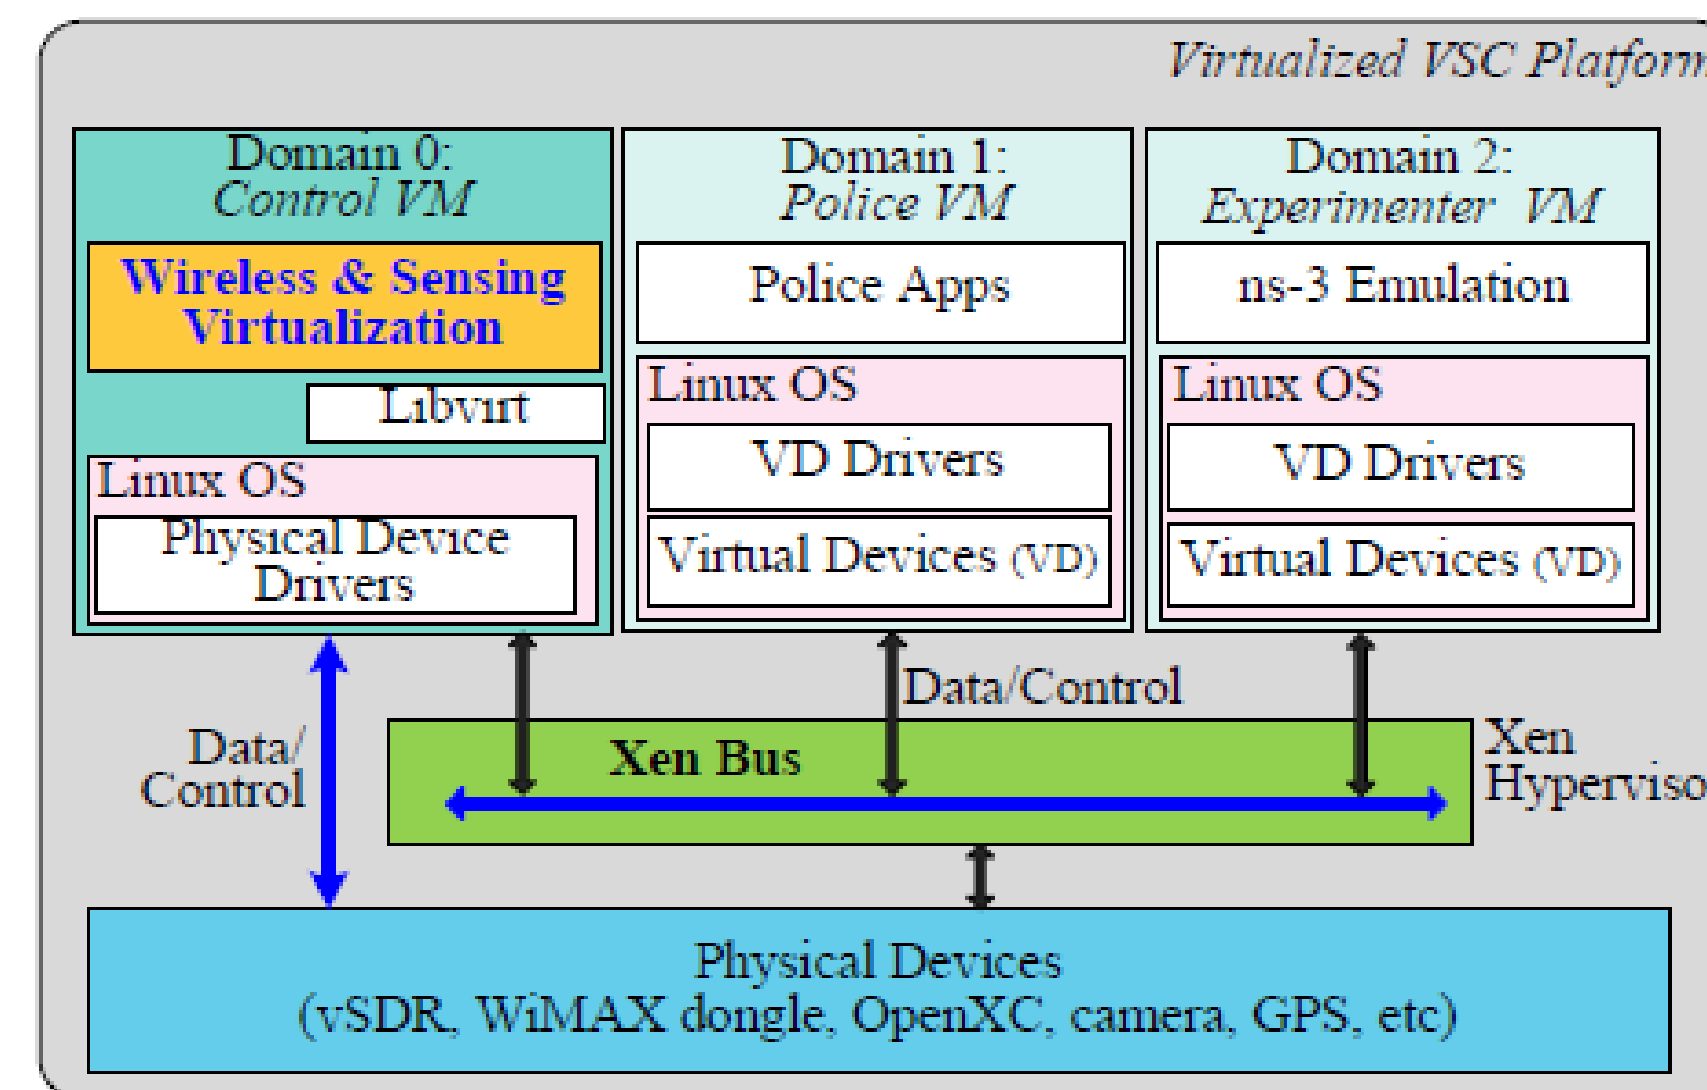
Virtualized VSC Platform

Domain 0: Control VM

Wireless & Sensing Virtualization

Libvirt

Linux OS

Physical Device Drivers

Domain 1: Police VM

Police Apps

Linux OS

VD Drivers

Virtual Devices (VD)

Domain 2: Experimenter VM

ns-3 Emulation

Linux OS

VD Drivers

Virtual Devices (VD)

Data/Control

Data/ Control

Xen Bus

Xen Hyperviso

Physical Devices
(vSDR, WiMAX dongle, OpenXC, camera, GPS, etc)